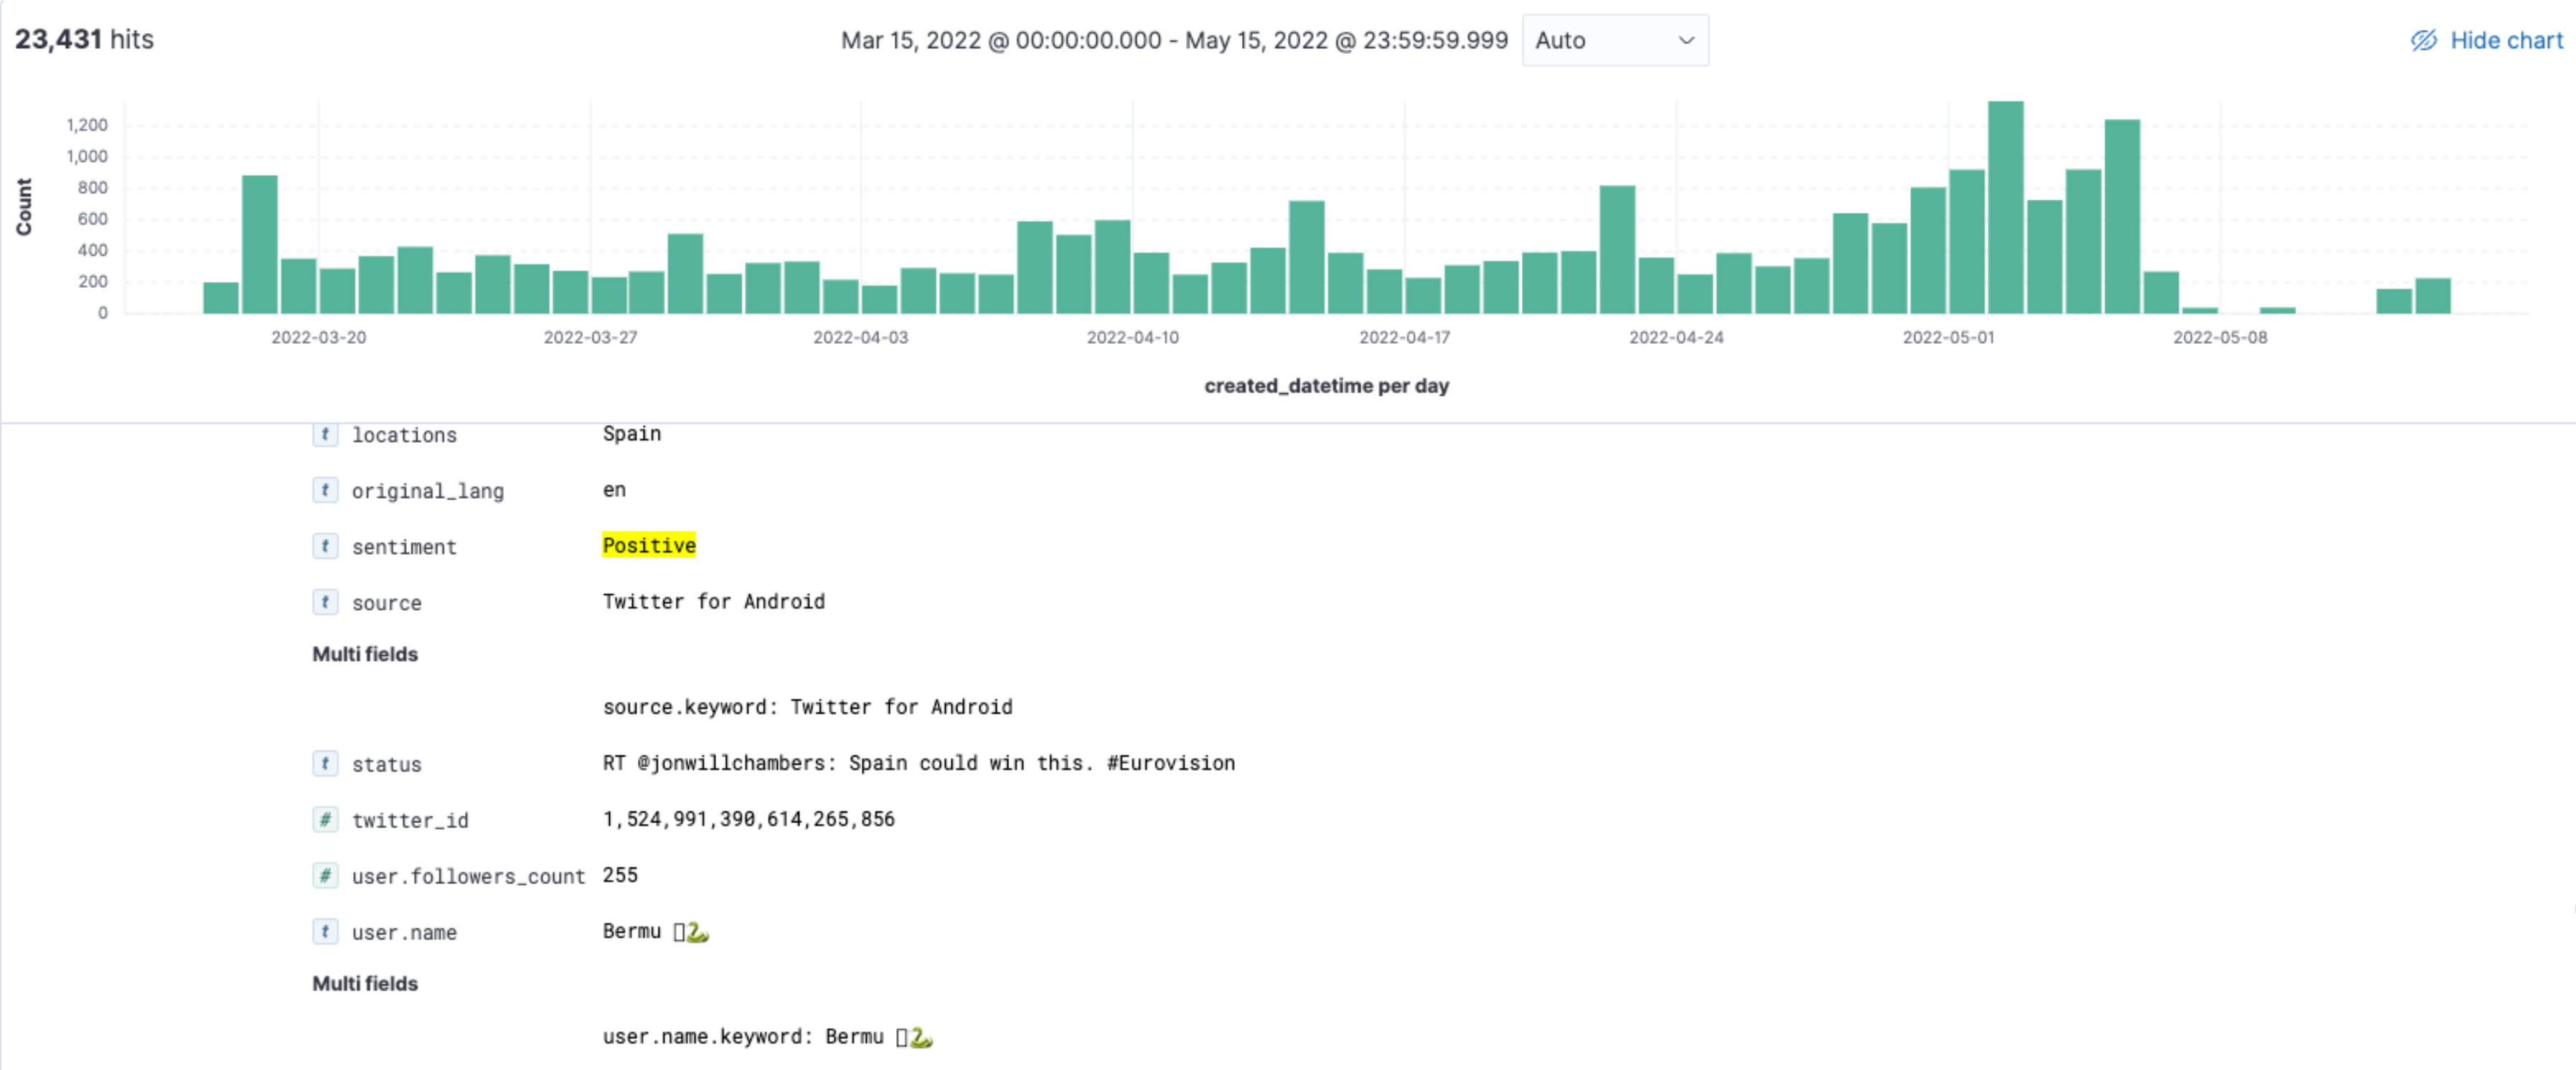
23,431 hits

Mar 15, 2022 @ 00:00:00.000 - May 15, 2022 @ 23:59:59.999 Auto

Hide chart

Count

1,200
1,000
800
600
400
200
0

2022-03-20 2022-03-27 2022-04-03 2022-04-10 2022-04-17 2022-04-24 2022-05-01 2022-05-08

created_datetime per day

t locations Spain

t original_lang en

t sentiment Positive

t source Twitter for Android

Multi fields

source.keyword: Twitter for Android

t status RT @jonwillchambers: Spain could win this. #Eurovision

# twitter_id 1,524,991,390,614,265,856

# user.followers_count 255

t user.name Bermu 🐍

Multi fields

user.name.keyword: Bermu 🐍